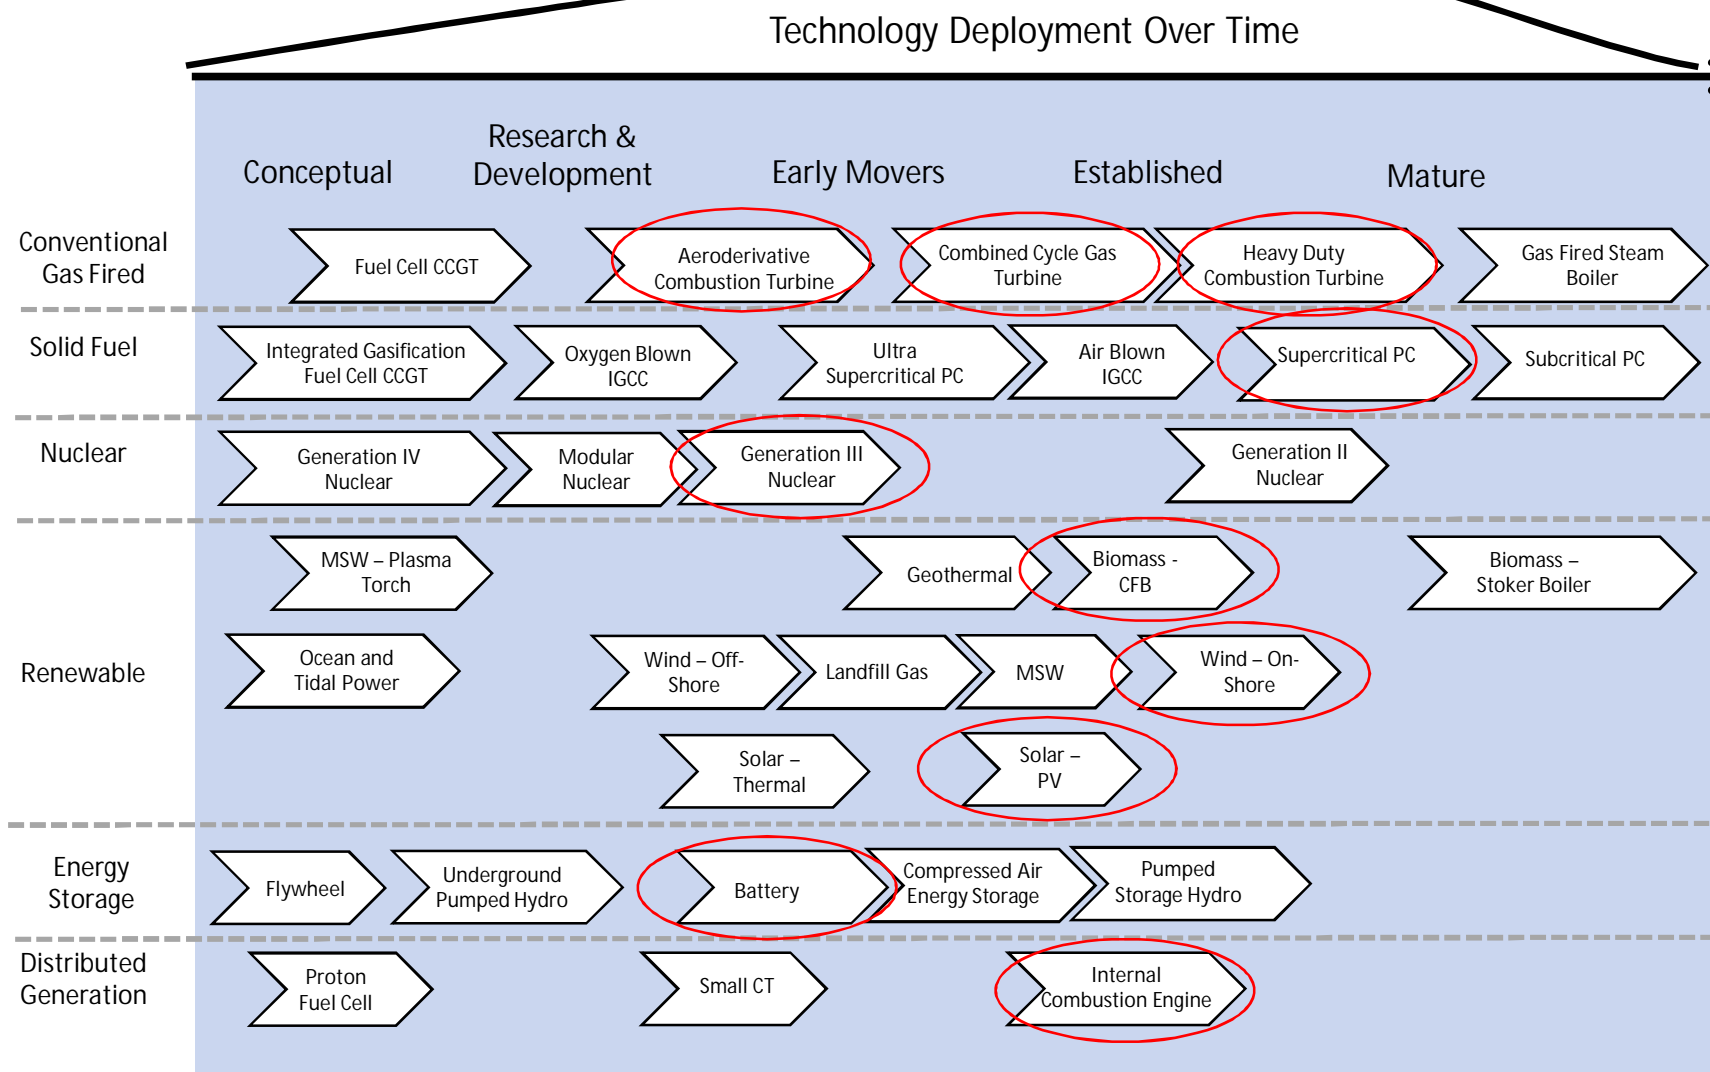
Technology Deployment Over Time

Conceptual

Research & Development

Early Movers

Established

Mature

Conventional Gas Fired

Fuel Cell CCGT

Aeroderivative Combustion Turbine

Combined Cycle Gas Turbine

Heavy Duty Combustion Turbine

Gas Fired Steam Boiler

Solid Fuel

Integrated Gasification Fuel Cell CCGT

Oxygen Blown IGCC

Ultra Supercritical PC

Air Blown IGCC

Supercritical PC

Subcritical PC

Nuclear

Generation IV Nuclear

Modular Nuclear

Generation III Nuclear

Generation II Nuclear

MSW – Plasma Torch

Geothermal

Biomass - CFB

Biomass – Stoker Boiler

Renewable

Ocean and Tidal Power

Wind – Off-Shore

Landfill Gas

MSW

Wind – On-Shore

Solar – Thermal

Solar – PV

Energy Storage

Flywheel

Underground Pumped Hydro

Battery

Compressed Air Energy Storage

Pumped Storage Hydro

Distributed Generation

Proton Fuel Cell

Small CT

Internal Combustion Engine